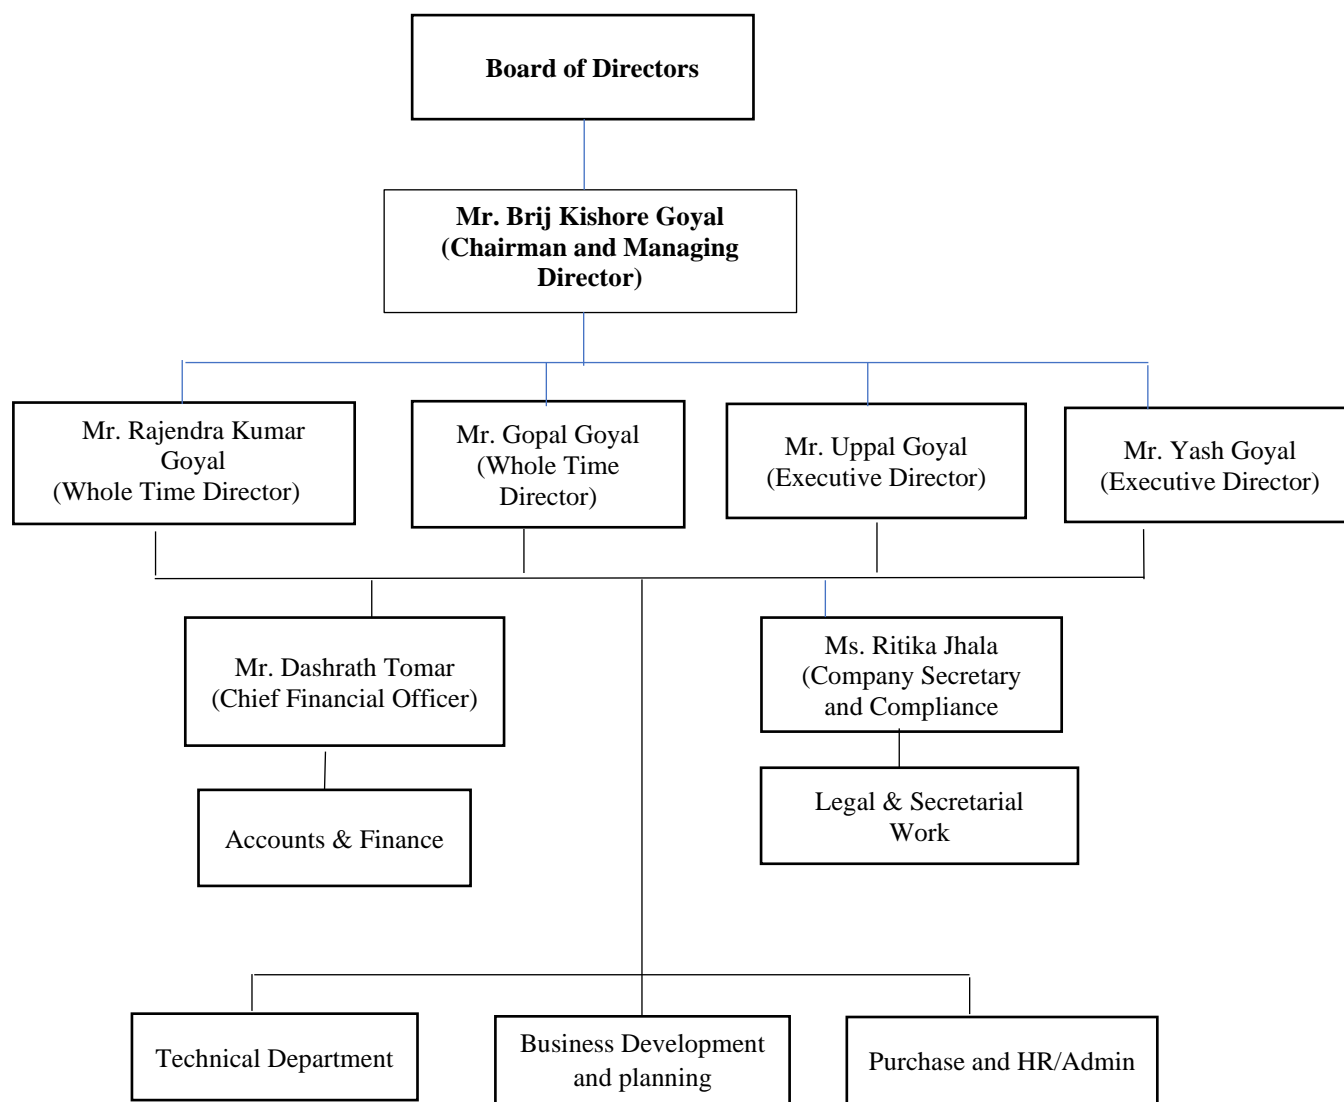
Board of Directors

Mr. Brij Kishore Goyal (Chairman and Managing Director)

Mr. Rajendra Kumar Goyal (Whole Time Director)

Mr. Gopal Goyal (Whole Time Director)

Mr. Uppal Goyal (Executive Director)

Mr. Yash Goyal (Executive Director)

Mr. Dashrath Tomar (Chief Financial Officer)

Ms. Ritika Jhala (Company Secretary and Compliance

Accounts & Finance

Legal & Secretarial Work

Technical Department

Business Development and planning

Purchase and HR/Admin